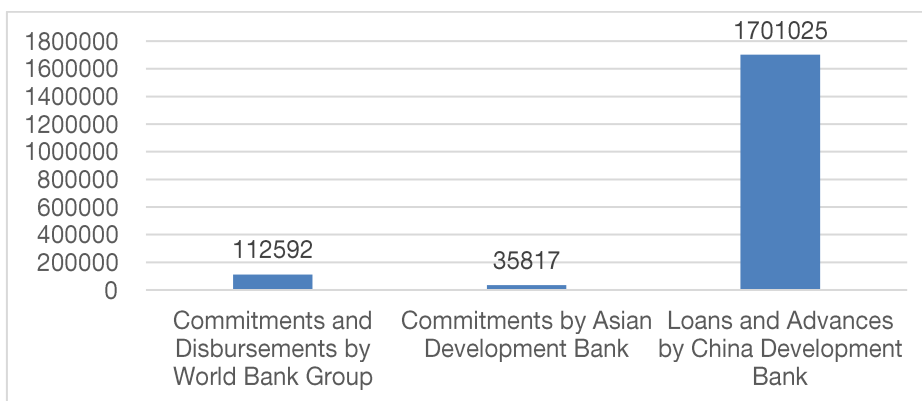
1800000
1600000
1400000
1200000
1000000
800000
600000
400000
200000
0

112592
35817
1701025

Commitments and Disbursements by World Bank Group
Commitments by Asian Development Bank
Loans and Advances by China Development Bank